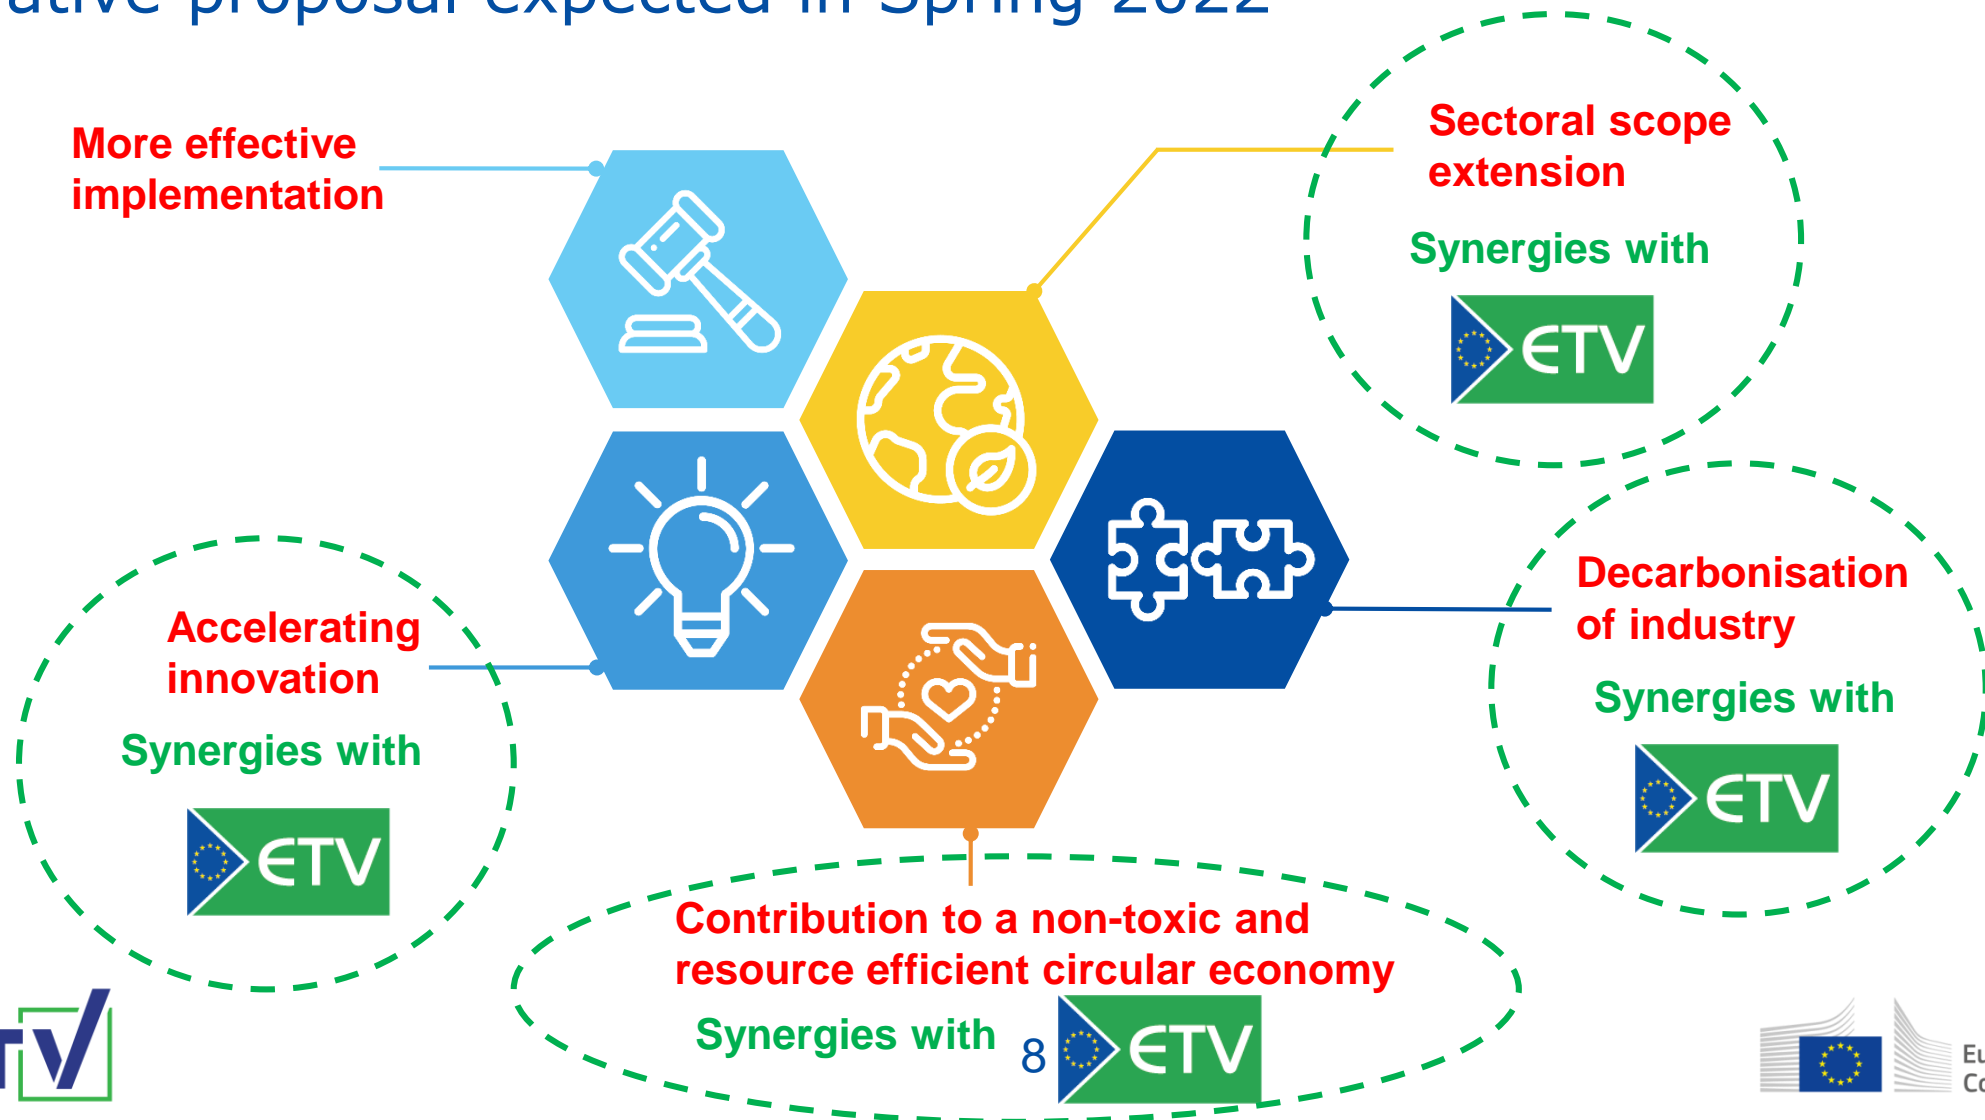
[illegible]ative proposal expected in Spring 2022

More effective implementation

Sectoral scope extension

Synergies with

ETV

Accelerating innovation

Synergies with

ETV

Decarbonisation of industry

Synergies with

ETV

Contribution to a non-toxic and resource efficient circular economy

Synergies with

8

ETV

Eu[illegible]
Co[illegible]